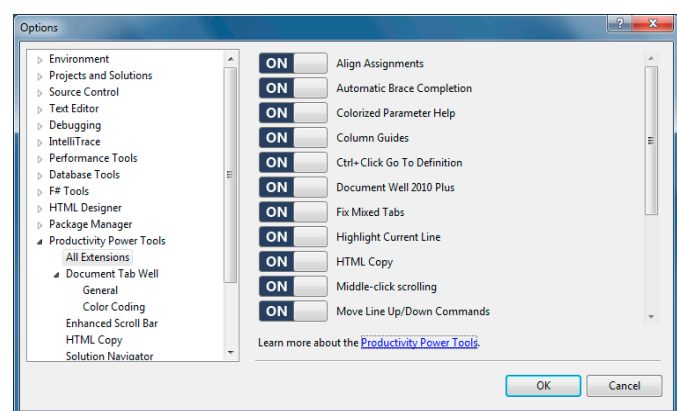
Options

?
X

Environment
Projects and Solutions
Source Control
Text Editor
Debugging
IntelliTrace
Performance Tools
Database Tools
F# Tools
HTML Designer
Package Manager
Productivity Power Tools
All Extensions
Document Tab Well
General
Color Coding
Enhanced Scroll Bar
HTML Copy
Solution Navigator

ON Align Assignments
ON Automatic Brace Completion
ON Colorized Parameter Help
ON Column Guides
ON Ctrl+Click Go To Definition
ON Document Well 2010 Plus
ON Fix Mixed Tabs
ON Highlight Current Line
ON HTML Copy
ON Middle-click scrolling
ON Move Line Up/Down Commands

Learn more about the Productivity Power Tools.

OK
Cancel